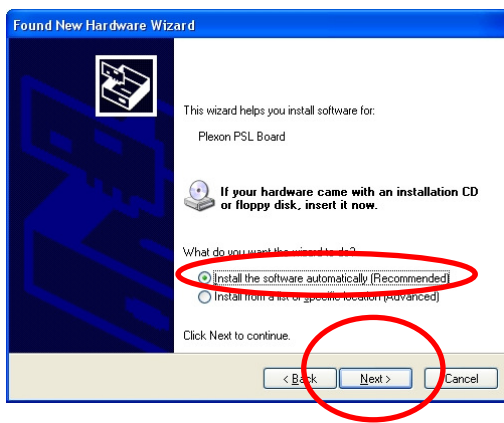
Found New Hardware Wizard

This wizard helps you install software for:

Plexon PSL Board

If your hardware came with an installation CD or floppy disk, insert it now.

What do you want the wizard to do?

Install the software automatically (Recommended)

Install from a list or specific location (Advanced)

Click Next to continue.

< Back

Next >

Cancel